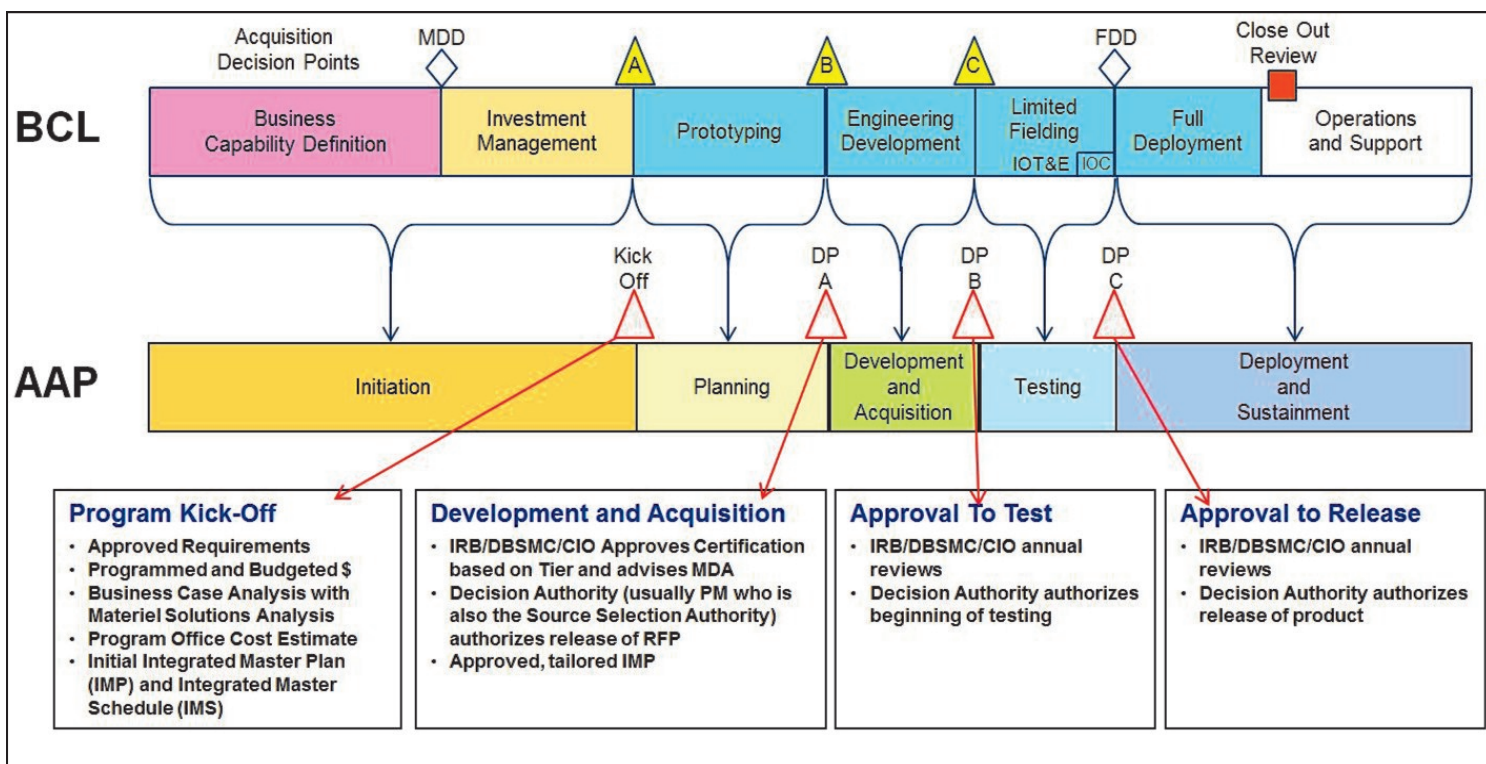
Acquisition Decision Points

MDD

A

B

C

FDD

Close Out Review

BCL

Business Capability Definition

Investment Management

Prototyping

Engineering Development

Limited Fielding

IOT&E

IOC

Full Deployment

Operations and Support

Kick Off

DP A

DP B

DP C

AAP

Initiation

Planning

Development and Acquisition

Testing

Deployment and Sustainment

Program Kick-Off

- Approved Requirements
- Programmed and Budgeted $
- Business Case Analysis with Materiel Solutions Analysis
- Program Office Cost Estimate
- Initial Integrated Master Plan (IMP) and Integrated Master Schedule (IMS)

Development and Acquisition

- IRB/DBSMC/CIO Approves Certification based on Tier and advises MDA
- Decision Authority (usually PM who is also the Source Selection Authority) authorizes release of RFP
- Approved, tailored IMP

Approval To Test

- IRB/DBSMC/CIO annual reviews
- Decision Authority authorizes beginning of testing

Approval to Release

- IRB/DBSMC/CIO annual reviews
- Decision Authority authorizes release of product